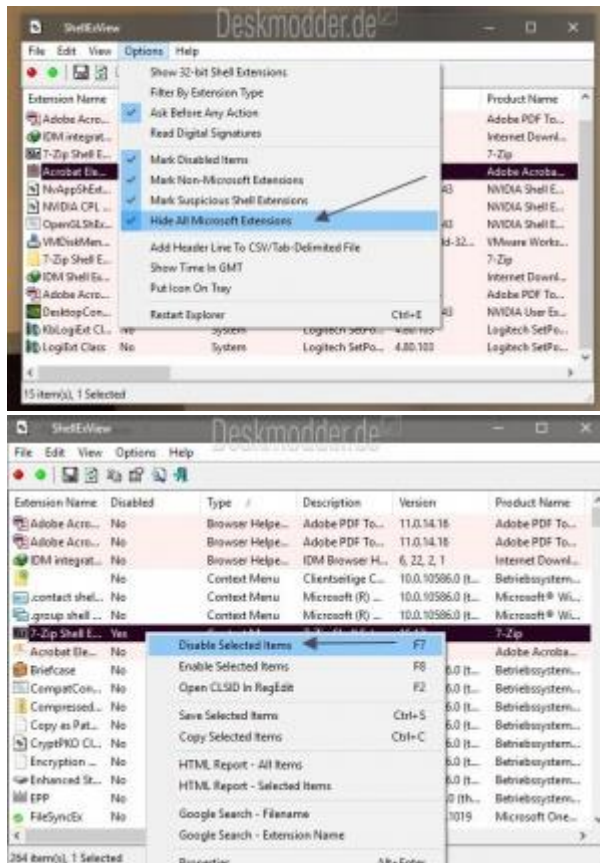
ShellExView
Deskmodder.de

File Edit View Options Help

Show 32-bit Shell Extensions
Filter By Extension Type
Ask Before Any Action
Read Digital Signatures
Mark Disabled Items
Mark Non-Microsoft Extensions
Mark Suspicious Shell Extensions
Hide All Microsoft Extensions
Add Header Line To CSV/Tab-Delimited File
Show Time In GMT
Put Icon On Tray
Restart Explorer Ctrl+E

| Extension Name | | | | | Product Name |
|---|---|---|---|---|---|
| Adobe Acro... | | | | | Adobe PDF To... |
| IDM integrat... | | | | | Internet Downl... |
| 7-Zip Shell E... | | | | | 7-Zip |
| Acrobat Ele... | | | | | Adobe Acroba... |
| NvAppShExt... | | | | | NVIDIA Shell E... |
| NVIDIA CPL ... | | | | | NVIDIA Shell E... |
| OpenGLShEx... | | | | | NVIDIA Shell E... |
| VMDiskMen... | | | | | VMware Works... |
| 7-Zip Shell E... | | | | | 7-Zip |
| IDM Shell Ex... | | | | | Internet Downl... |
| Adobe Acro... | | | | | Adobe PDF To... |
| DesktopCon... | | | | | NVIDIA User Ex... |
| KbLogiExt Cl... | No | System | Logitech SetPo... | 4.80.103 | Logitech SetPo... |
| LogiExt Class | No | System | Logitech SetPo... | 4.80.103 | Logitech SetPo... |

15 item(s), 1 Selected

ShellExView
Deskmodder.de

File Edit View Options Help

| Extension Name | Disabled | Type | Description | Version | Product Name |
|---|---|---|---|---|---|
| Adobe Acro... | No | Browser Helpe... | Adobe PDF To... | 11.0.14.16 | Adobe PDF To... |
| Adobe Acro... | No | Browser Helpe... | Adobe PDF To... | 11.0.14.16 | Adobe PDF To... |
| IDM integrat... | No | Browser Helpe... | IDM Browser H... | 6, 22, 2, 1 | Internet Downl... |
| | No | Context Menu | Clientseitige C... | 10.0.10586.0 (t... | Betriebssystem... |
| .contact shel... | No | Context Menu | Microsoft (R) ... | 10.0.10586.0 (t... | Microsoft® Wi... |
| .group shell ... | No | Context Menu | Microsoft (R) ... | 10.0.10586.0 (t... | Microsoft® Wi... |
| 7-Zip Shell E... | Yes | | | | 7-Zip |
| Acrobat Ele... | No | | | | Adobe Acroba... |
| Briefcase | No | | | 6.0 (t... | Betriebssystem... |
| CompatCon... | No | | | 6.0 (t... | Betriebssystem... |
| Compressed... | No | | | 6.0 (t... | Betriebssystem... |
| Copy as Pat... | No | | | 6.0 (t... | Betriebssystem... |
| CryptPKO CL... | No | | | 6.0 (t... | Betriebssystem... |
| Encryption ... | No | | | 6.0 (t... | Betriebssystem... |
| Enhanced St... | No | | | 6.0 (t... | Betriebssystem... |
| EPP | No | | | 6.0 (th... | Betriebssystem... |
| FileSyncEx | No | | | 1019 | Microsoft One... |

Disable Selected Items F7
Enable Selected Items F8
Open CLSID In RegEdit F2
Save Selected Items Ctrl+S
Copy Selected Items Ctrl+C
HTML Report - All Items
HTML Report - Selected Items
Google Search - Filename
Google Search - Extension Name
Properties Alt+Enter

284 item(s), 1 Selected